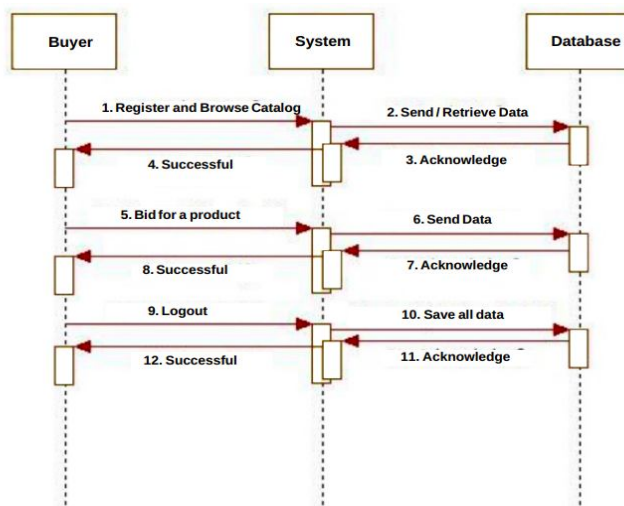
Buyer

System

Database

1. Register and Browse Catalog

2. Send / Retrieve Data

3. Acknowledge

4. Successful

5. Bid for a product

6. Send Data

7. Acknowledge

8. Successful

9. Logout

10. Save all data

11. Acknowledge

12. Successful